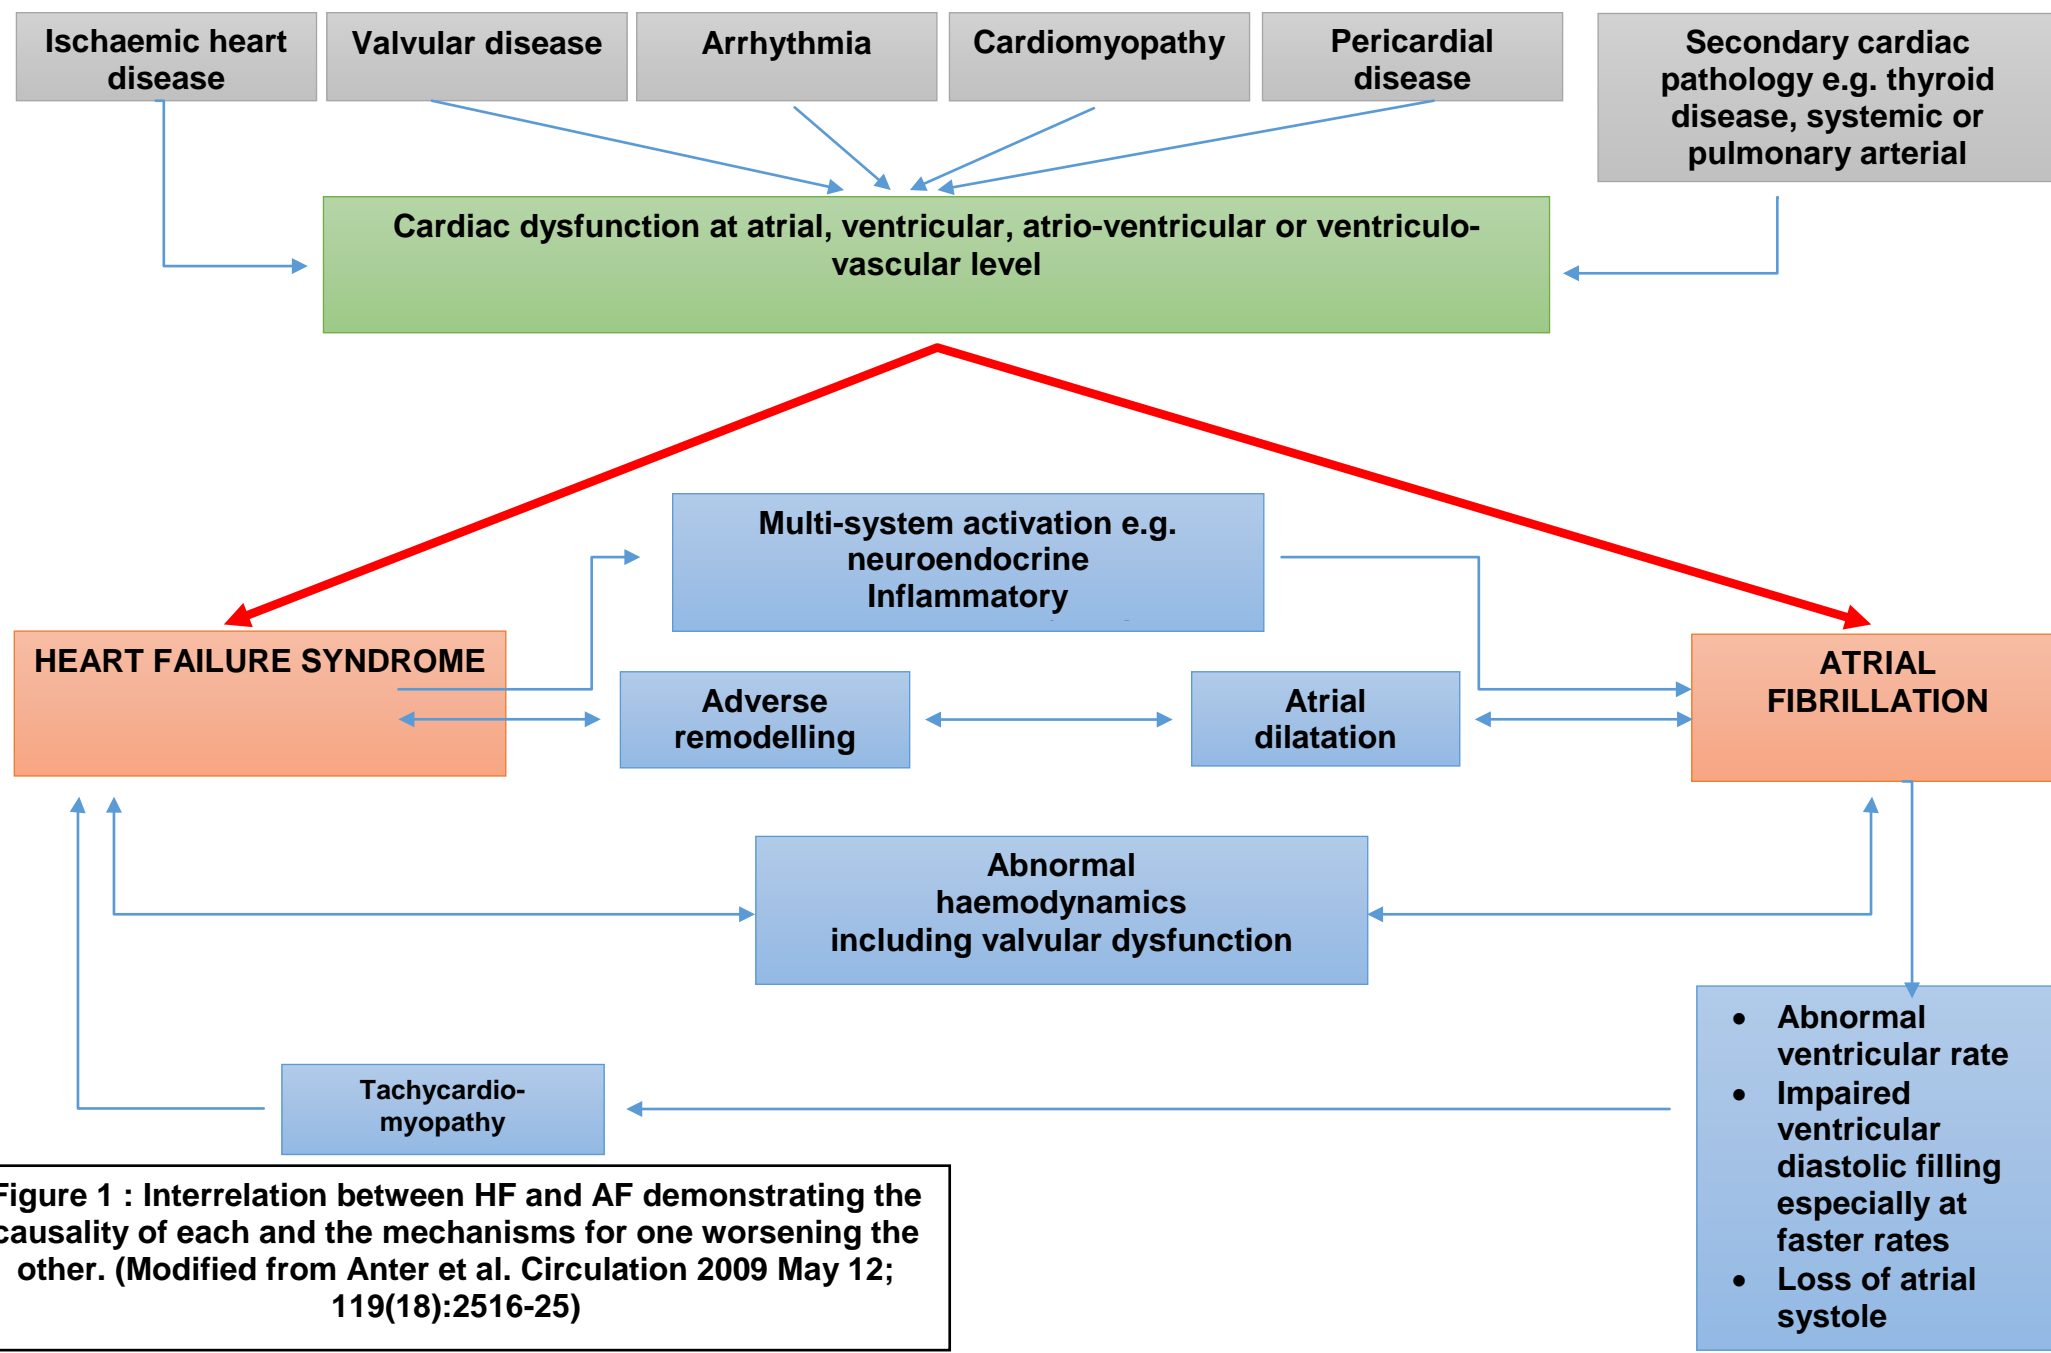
Ischaemic heart disease

Valvular disease

Arrhythmia

Cardiomyopathy

Pericardial disease

Secondary cardiac pathology e.g. thyroid disease, systemic or pulmonary arterial

Cardiac dysfunction at atrial, ventricular, atrio-ventricular or ventriculo-vascular level

Multi-system activation e.g. neuroendocrine Inflammatory

HEART FAILURE SYNDROME

Adverse remodelling

Atrial dilatation

ATRIAL FIBRILLATION

Abnormal haemodynamics including valvular dysfunction

- Abnormal ventricular rate
- Impaired ventricular diastolic filling especially at faster rates
- Loss of atrial systole

Tachycardio-myopathy

igure 1 : Interrelation between HF and AF demonstrating the causality of each and the mechanisms for one worsening the other. (Modified from Anter et al. Circulation 2009 May 12; 119(18):2516-25)